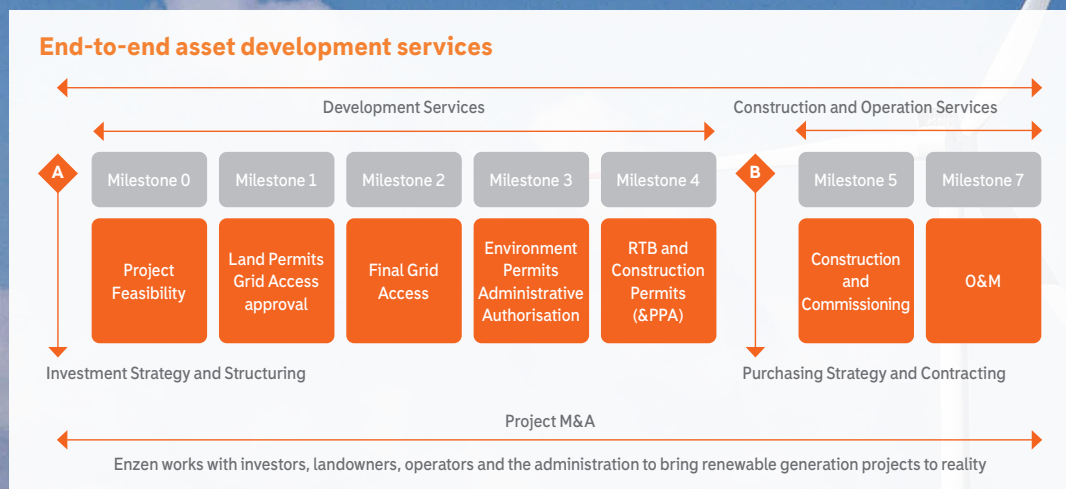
End-to-end asset development services

Development Services

Construction and Operation Services

A

Milestone 0

Project Feasibility

Milestone 1

Land Permits Grid Access approval

Milestone 2

Final Grid Access

Milestone 3

Environment Permits Administrative Authorisation

Milestone 4

RTB and Construction Permits (&PPA)

B

Milestone 5

Construction and Commissioning

Milestone 7

O&M

Investment Strategy and Structuring

Purchasing Strategy and Contracting

Project M&A

Enzen works with investors, landowners, operators and the administration to bring renewable generation projects to reality